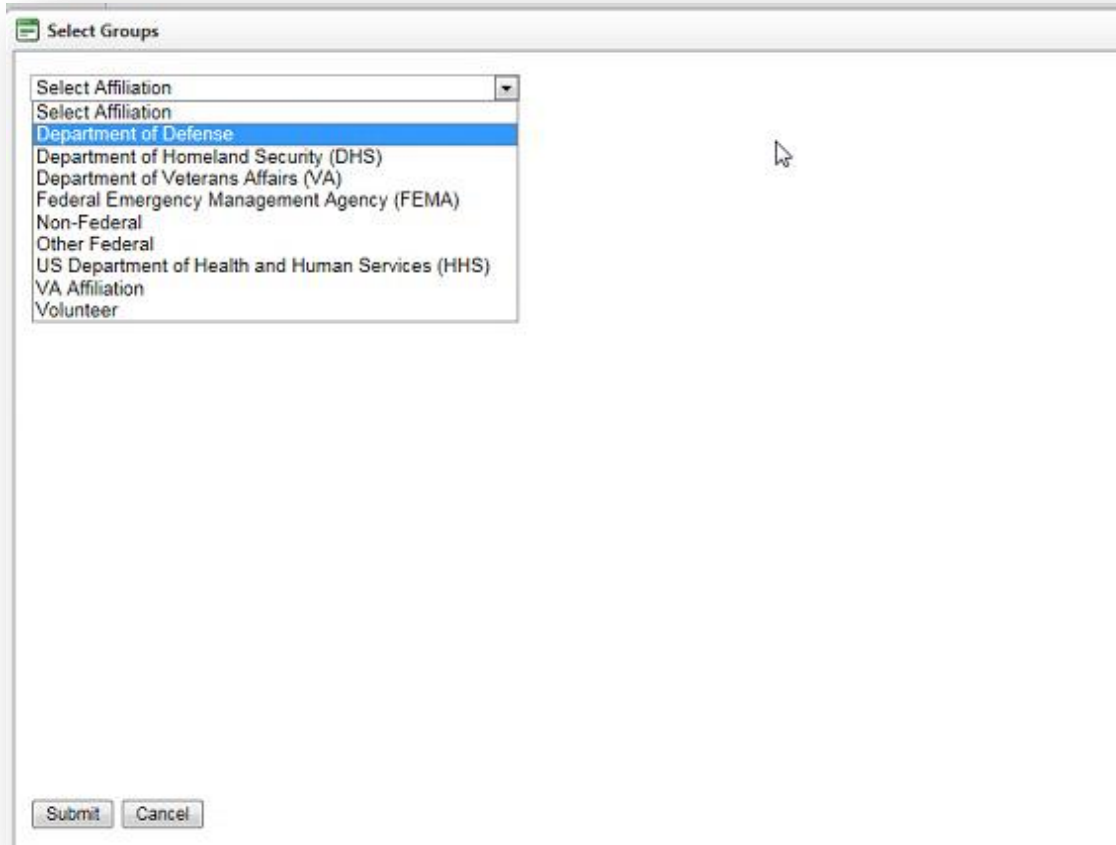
Select Groups

Select Affiliation
Select Affiliation
Department of Defense
Department of Homeland Security (DHS)
Department of Veterans Affairs (VA)
Federal Emergency Management Agency (FEMA)
Non-Federal
Other Federal
US Department of Health and Human Services (HHS)
VA Affiliation
Volunteer

Submit Cancel